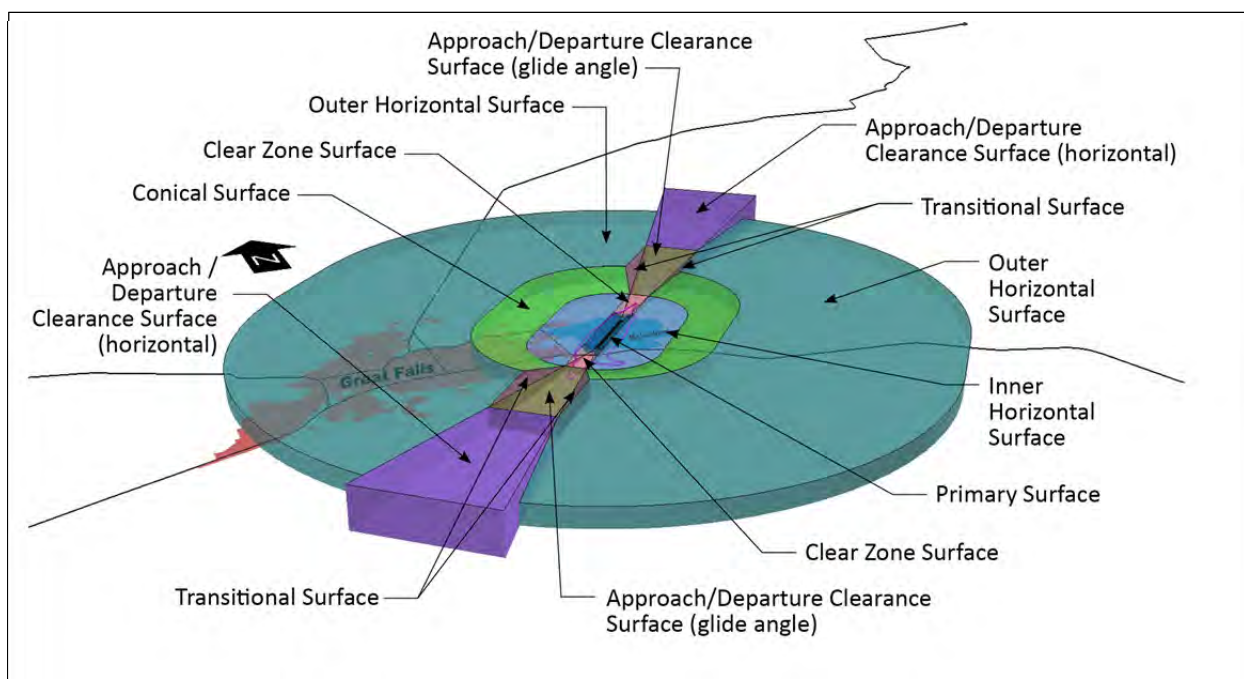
Approach/Departure Clearance Surface (glide angle)

Outer Horizontal Surface

Approach/Departure Clearance Surface (horizontal)

Clear Zone Surface

Conical Surface

Transitional Surface

N

Approach / Departure Clearance Surface (horizontal)

Outer Horizontal Surface

Great Falls

Inner Horizontal Surface

Primary Surface

Clear Zone Surface

Transitional Surface

Approach/Departure Clearance Surface (glide angle)